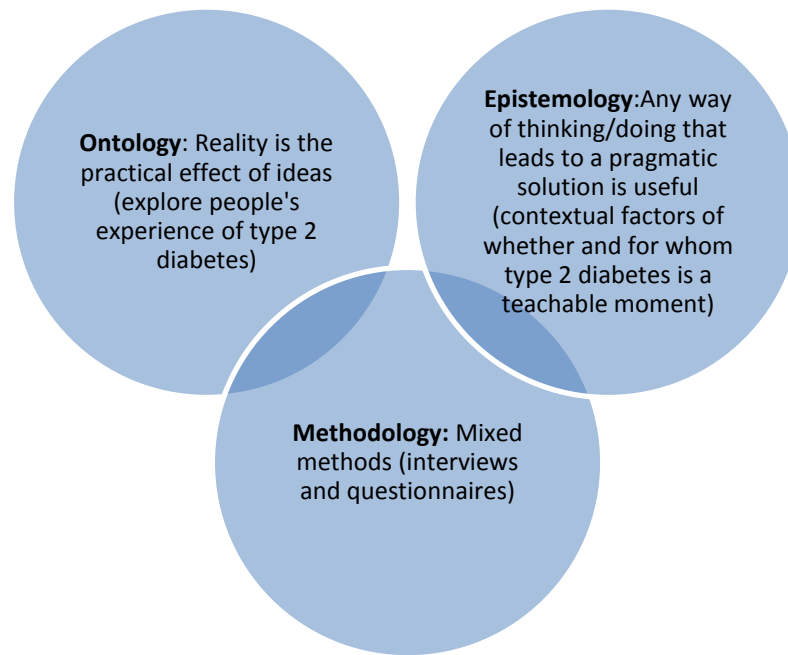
**Ontology**: Reality is the practical effect of ideas (explore people's experience of type 2 diabetes)

**Epistemology**:Any way of thinking/doing that leads to a pragmatic solution is useful (contextual factors of whether and for whom type 2 diabetes is a teachable moment)

**Methodology:** Mixed methods (interviews and questionnaires)